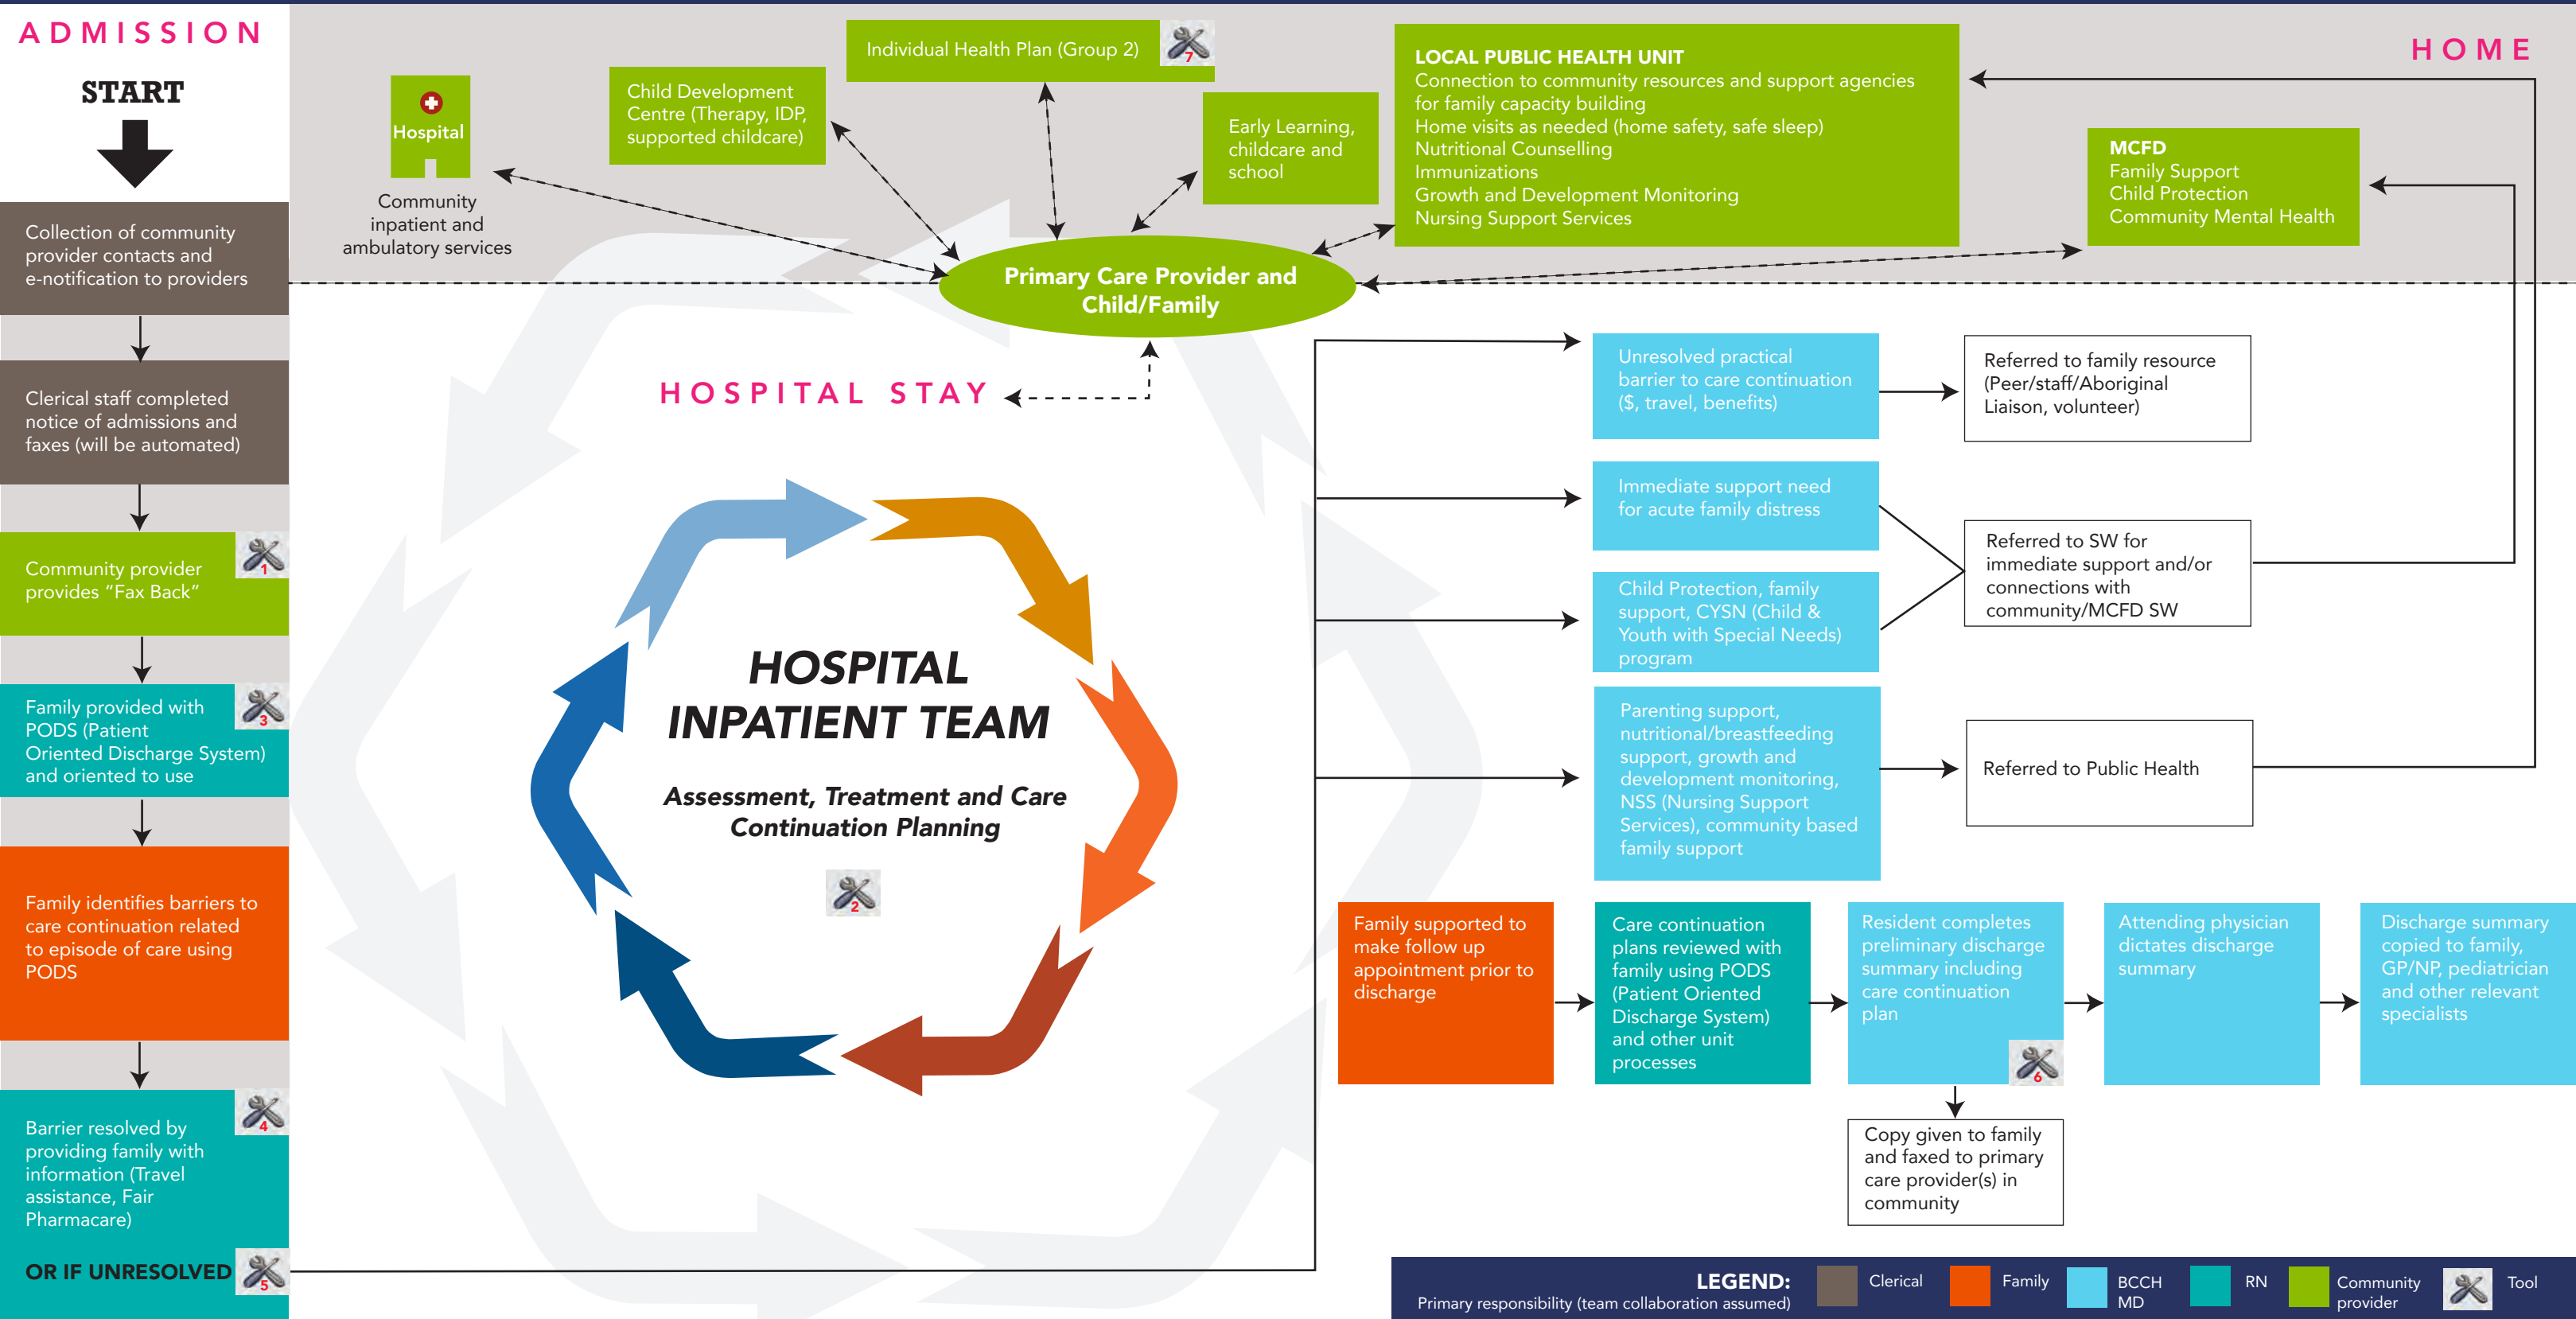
ADMISSION

START

Collection of community provider contacts and e-notification to providers

Clerical staff completed notice of admissions and faxes (will be automated)

Community provider provides "Fax Back"

1

Family provided with PODS (Patient Oriented Discharge System) and oriented to use

3

Family identifies barriers to care continuation related to episode of care using PODS

Barrier resolved by providing family with information (Travel assistance, Fair Pharmacare)

4

OR IF UNRESOLVED

5

Hospital

Community inpatient and ambulatory services

Child Development Centre (Therapy, IDP, supported childcare)

Individual Health Plan (Group 2)

7

Early Learning, childcare and school

LOCAL PUBLIC HEALTH UNIT
Connection to community resources and support agencies for family capacity building
Home visits as needed (home safety, safe sleep)
Nutritional Counselling
Immunizations
Growth and Development Monitoring
Nursing Support Services

HOME

MCFD
Family Support
Child Protection
Community Mental Health

Primary Care Provider and Child/Family

HOSPITAL STAY

HOSPITAL INPATIENT TEAM

Assessment, Treatment and Care Continuation Planning

2

Unresolved practical barrier to care continuation ($, travel, benefits)

Referred to family resource (Peer/staff/Aboriginal Liaison, volunteer)

Immediate support need for acute family distress

Child Protection, family support, CYSN (Child & Youth with Special Needs) program

Referred to SW for immediate support and/or connections with community/MCFD SW

Parenting support, nutritional/breastfeeding support, growth and development monitoring, NSS (Nursing Support Services), community based family support

Referred to Public Health

Family supported to make follow up appointment prior to discharge

Care continuation plans reviewed with family using PODS (Patient Oriented Discharge System) and other unit processes

Resident completes preliminary discharge summary including care continuation plan

6

Attending physician dictates discharge summary

Discharge summary copied to family, GP/NP, pediatrician and other relevant specialists

Copy given to family and faxed to primary care provider(s) in community

LEGEND:
Primary responsibility (team collaboration assumed)
Clerical
Family
BCCH MD
RN
Community provider
Tool